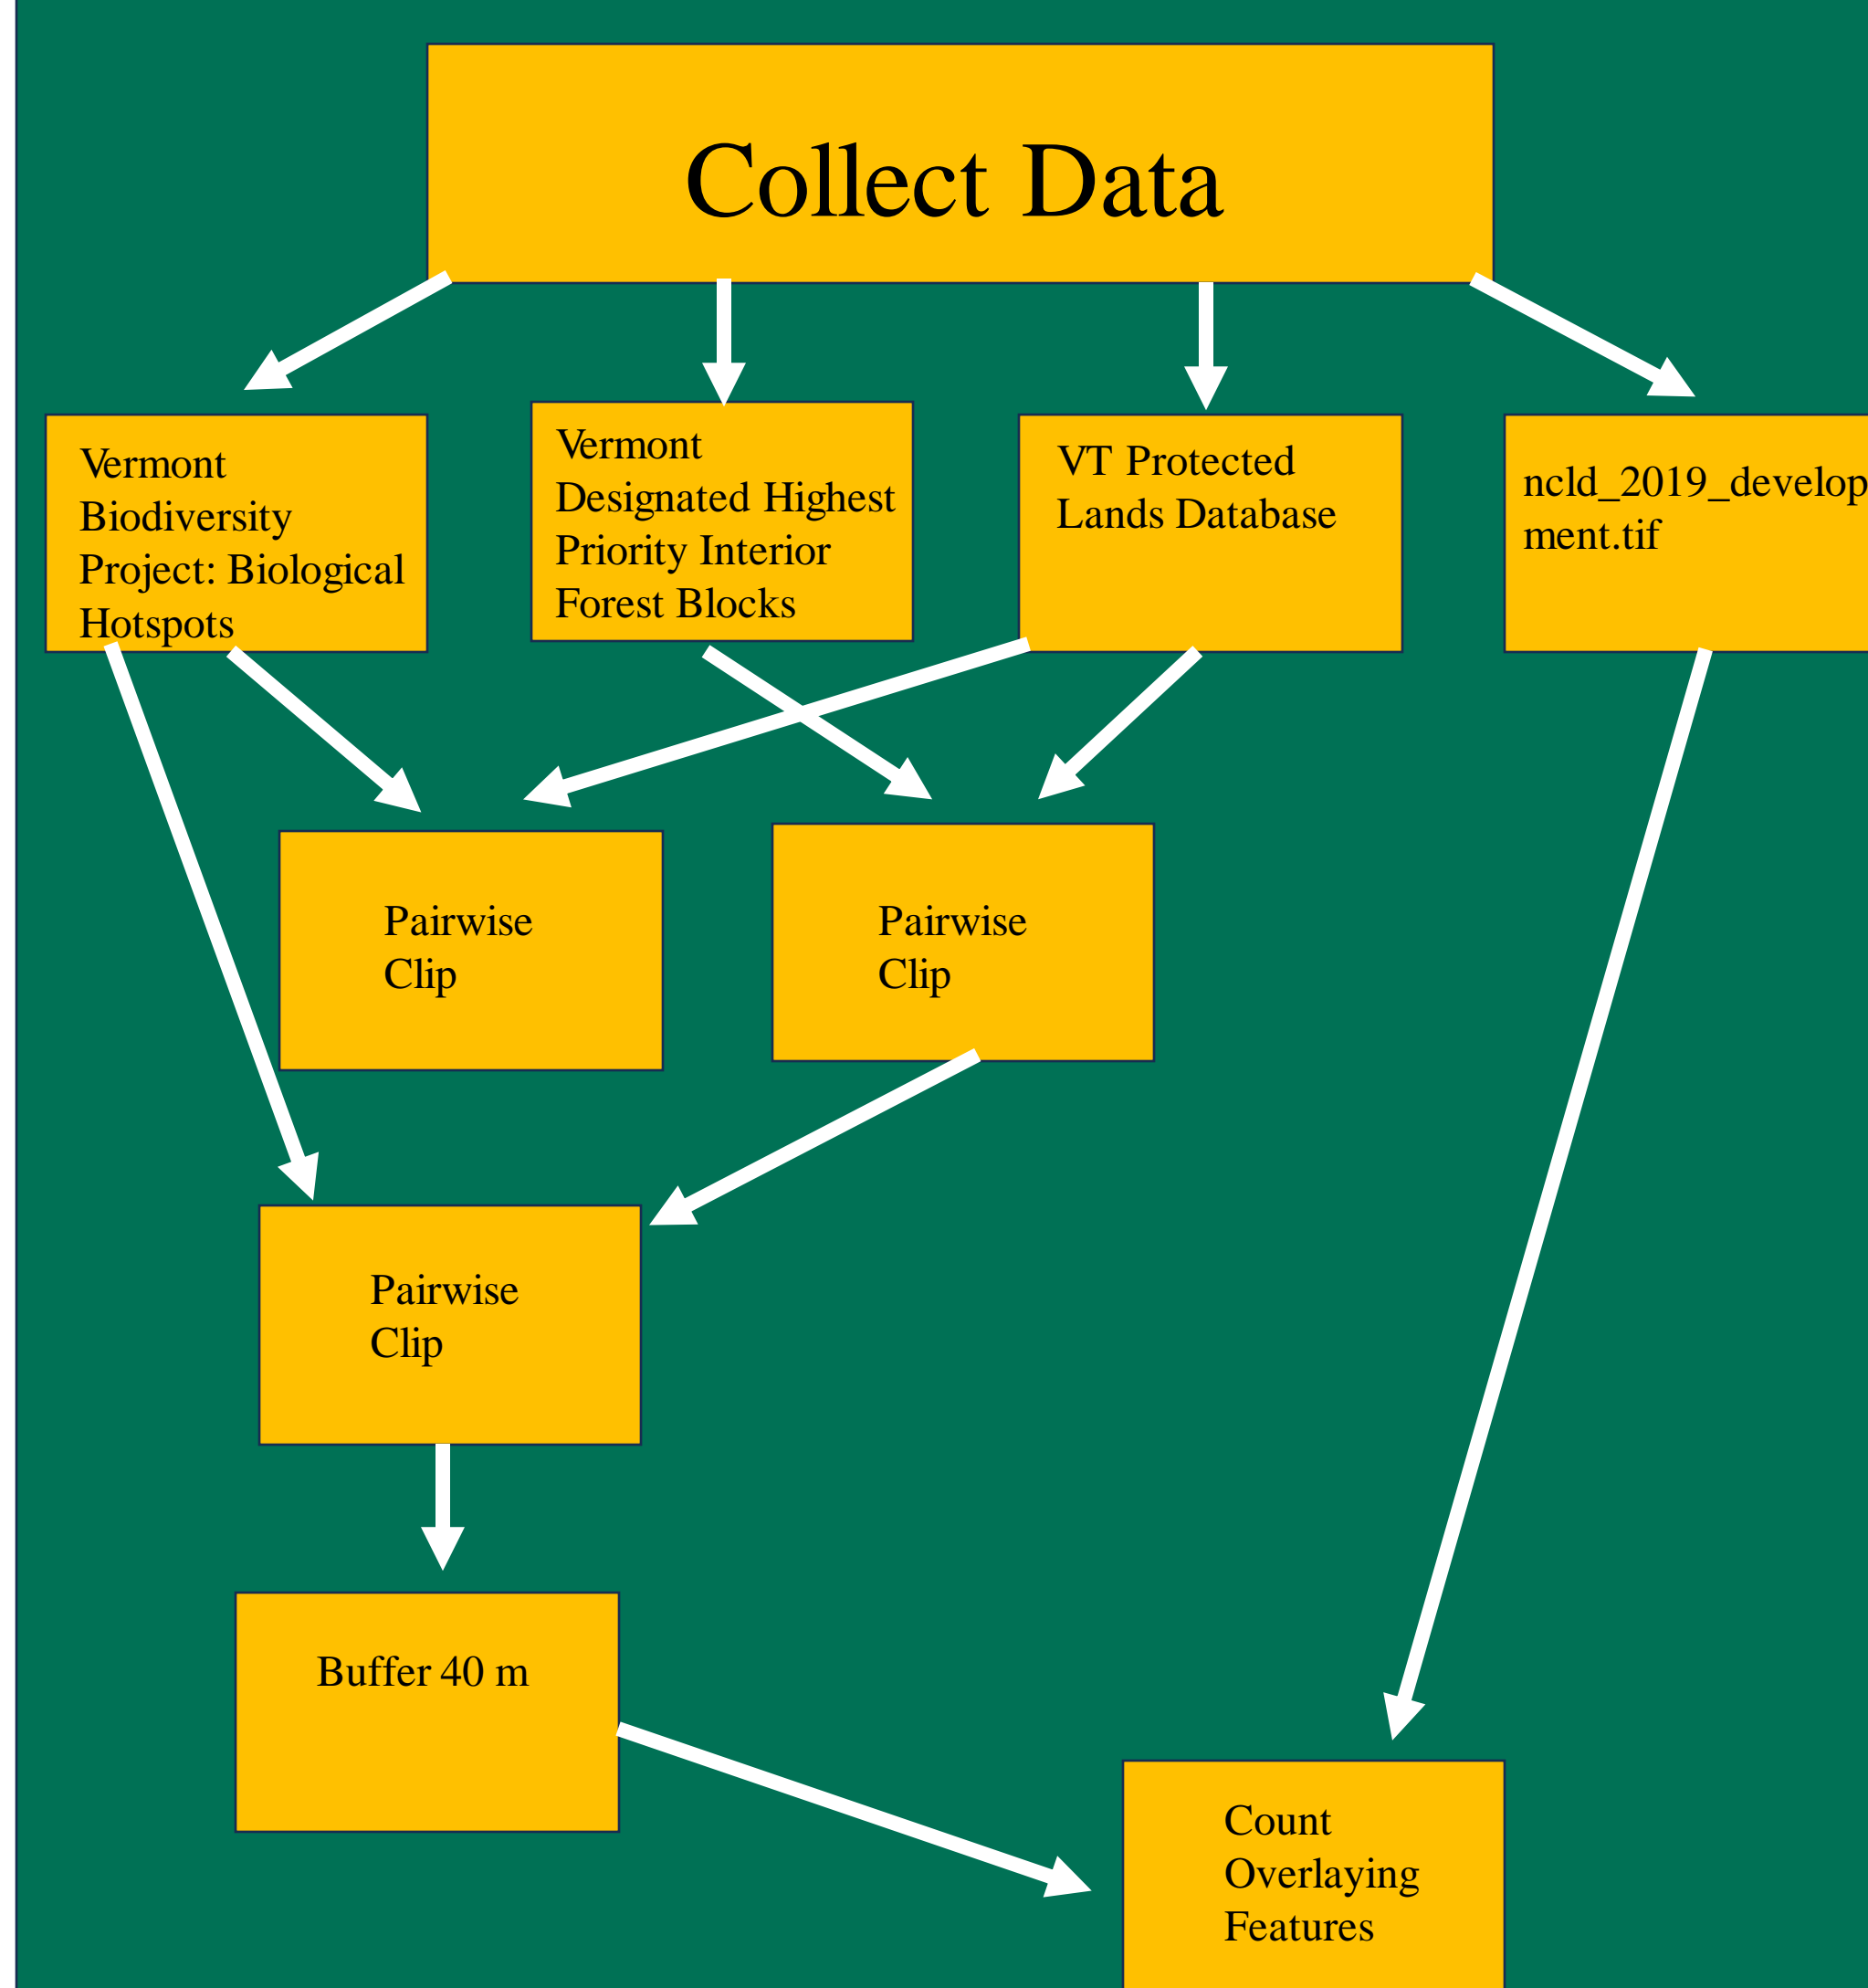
Collect Data

Vermont Biodiversity Project: Biological Hotspots

Vermont Designated Highest Priority Interior Forest Blocks

VT Protected Lands Database

ncld_2019_development.tif

Pairwise Clip

Pairwise Clip

Pairwise Clip

Buffer 40 m

Count Overlaying Features